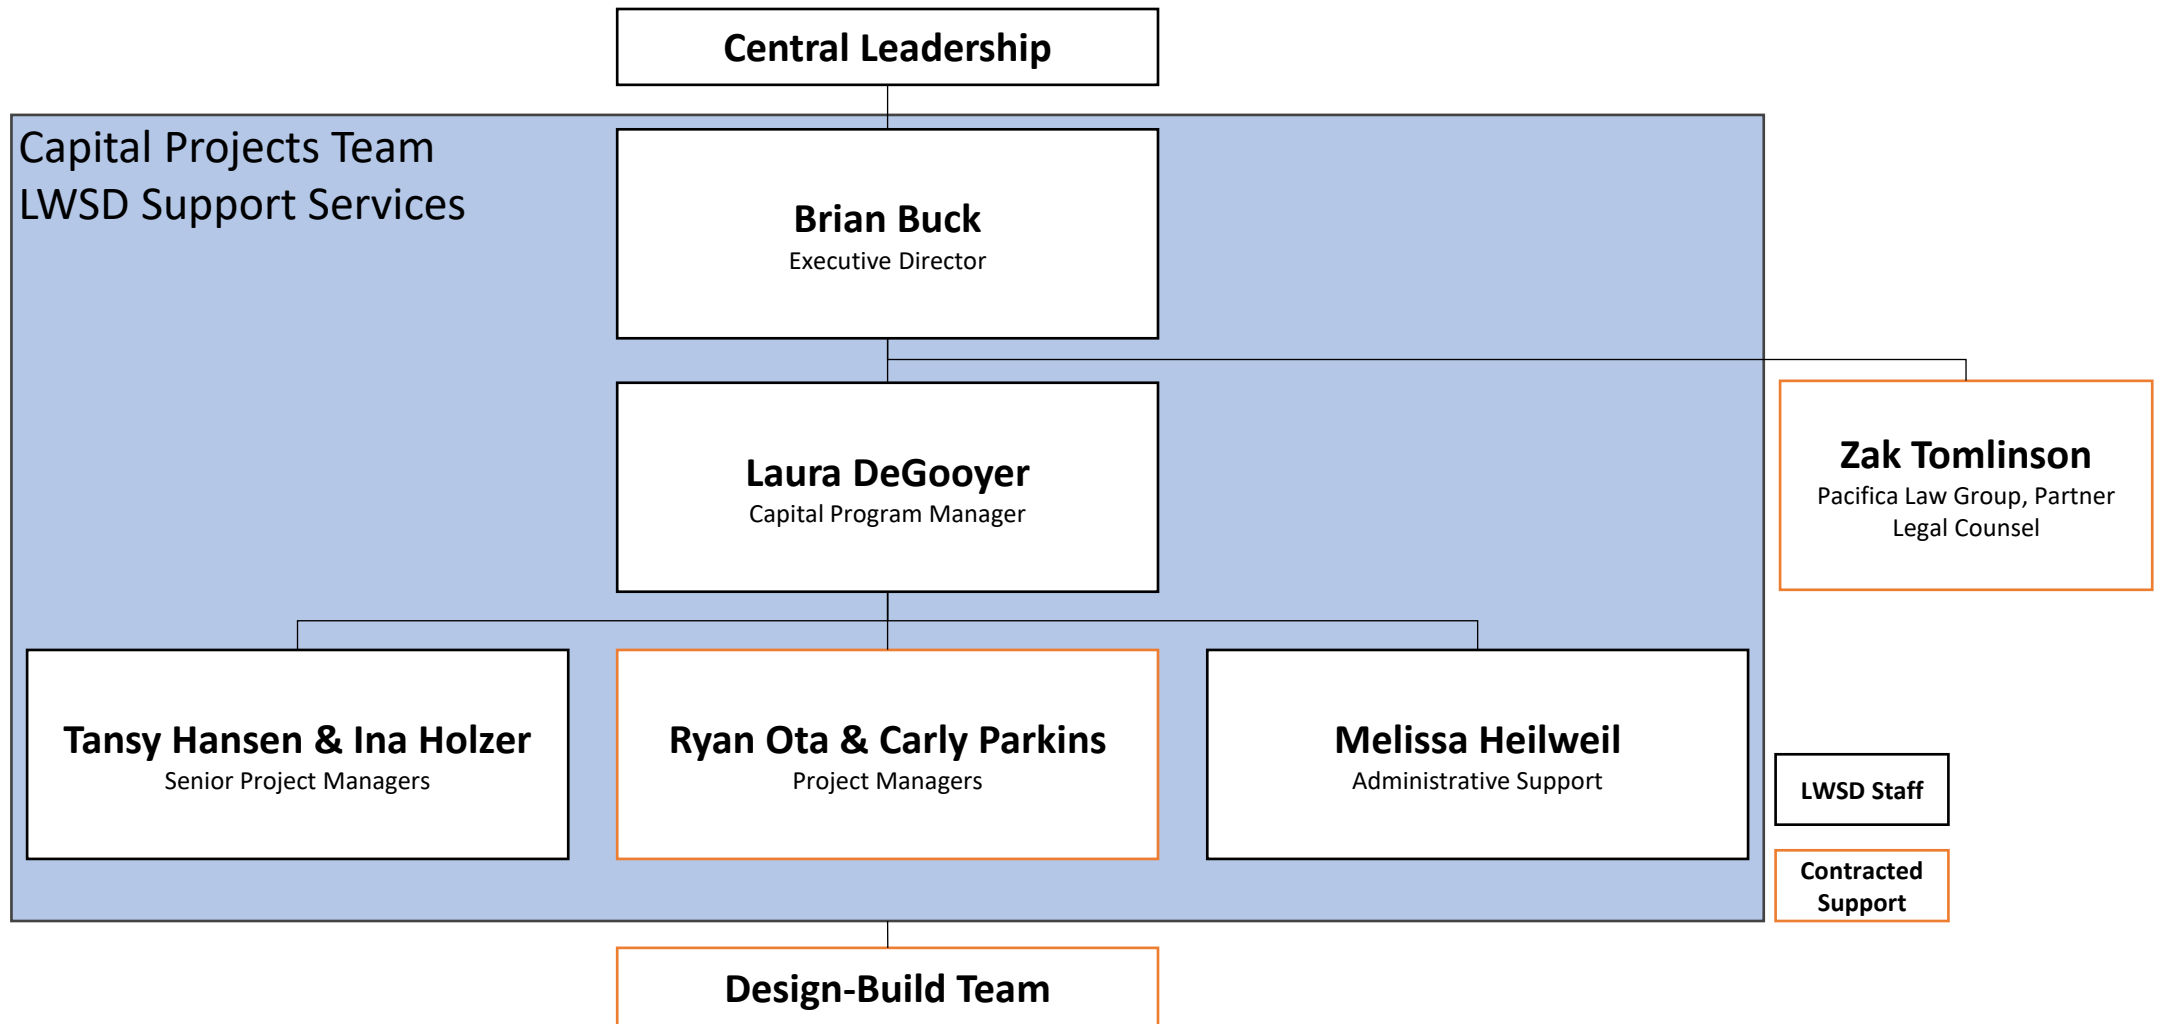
Central Leadership

Capital Projects Team
LWSD Support Services

Brian Buck
Executive Director

Laura DeGooyer
Capital Program Manager

Zak Tomlinson
Pacifica Law Group, Partner
Legal Counsel

Tansy Hansen & Ina Holzer
Senior Project Managers

Ryan Ota & Carly Parkins
Project Managers

Melissa Heilweil
Administrative Support

LWSD Staff

Contracted Support

Design-Build Team